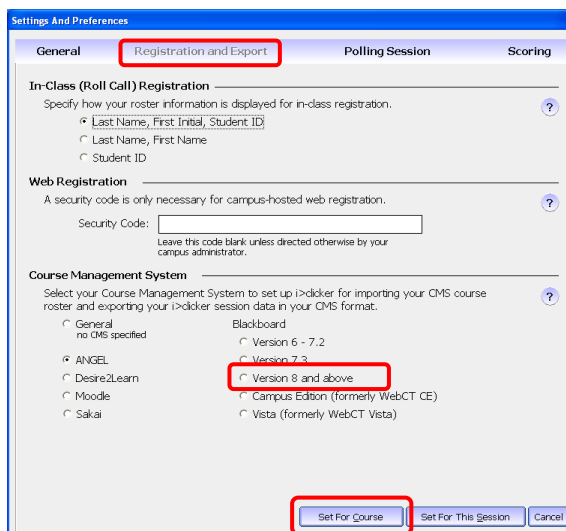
Settings And Preferences

General | Registration and Export | Polling Session | Scoring

In-Class (Roll Call) Registration

Specify how your roster information is displayed for in-class registration.

?

Last Name, First Initial, Student ID

Last Name, First Name

Student ID

Web Registration

A security code is only necessary for campus-hosted web registration.

?

Security Code:

Leave this code blank unless directed otherwise by your campus administrator.

Course Management System

Select your Course Management System to set up i>clicker for importing your CMS course roster and exporting your i>clicker session data in your CMS format.

?

General
no CMS specified

ANGEL

Desire2Learn

Moodle

Sakai

Blackboard

Version 6 - 7.2

Version 7.3

Version 8 and above

Campus Edition (formerly WebCT CE)

Vista (formerly WebCT Vista)

Set For Course | Set For This Session | Cancel